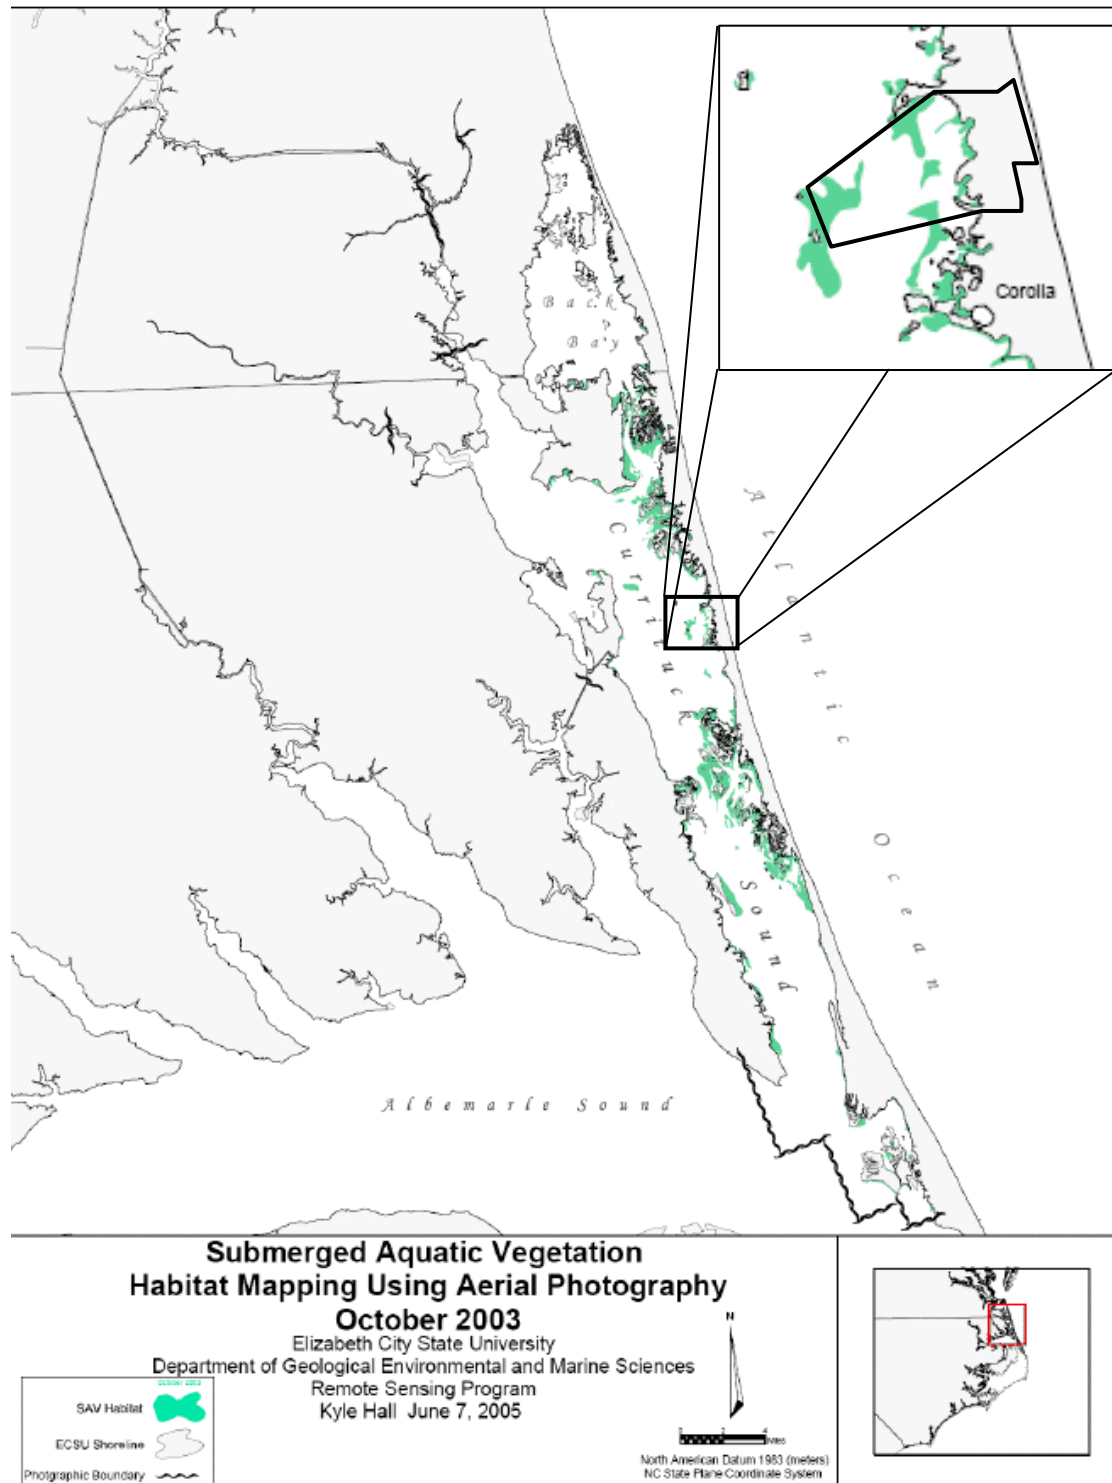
Corolla

Back Bay

Currituck Sound

Atlantic Ocean

Albemarle Sound

Submerged Aquatic Vegetation
Habitat Mapping Using Aerial Photography
October 2003
Elizabeth City State University
Department of Geological Environmental and Marine Sciences
Remote Sensing Program
Kyle Hall June 7, 2005

October 2003
SAV Habitat
ECSU Shoreline
Photographic Boundary

N

Miles

North American Datum 1983 (meters)
NC State Plane Coordinate System